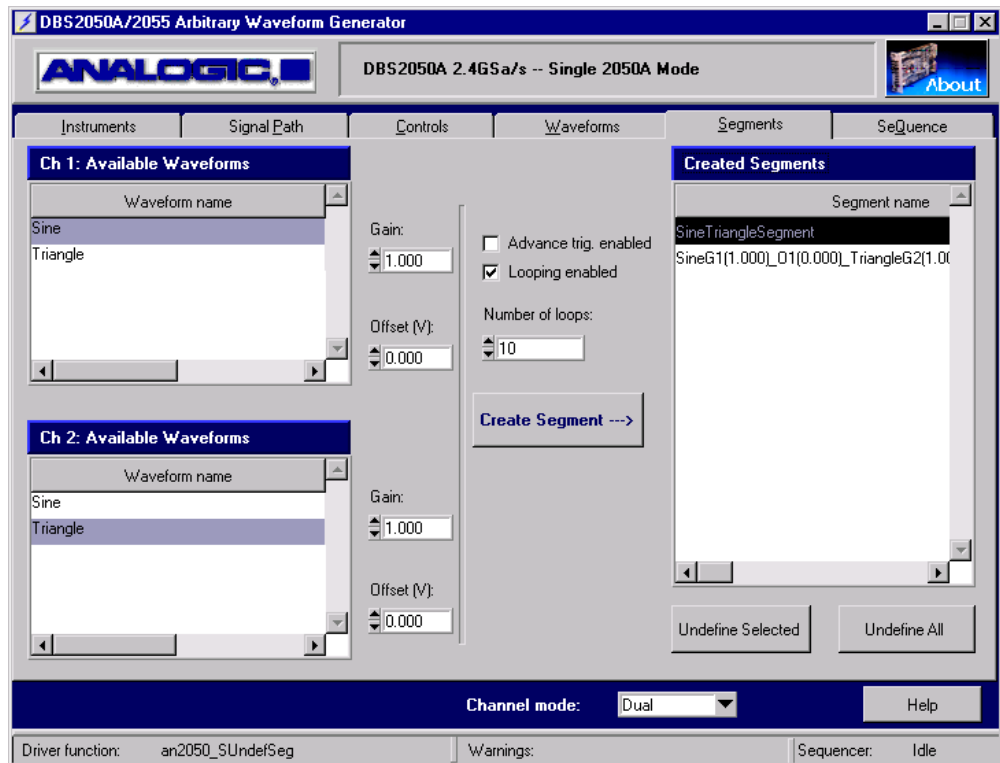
DBS2050A/2055 Arbitrary Waveform Generator

ANALOGIC

DBS2050A 2.4GSa/s -- Single 2050A Mode

About

Instruments | Signal Path | Controls | Waveforms | Segments | SeQuence

Ch 1: Available Waveforms

Waveform name

Sine
Triangle

Gain:
1.000

Offset (V):
0.000

Advance trig. enabled
Looping enabled

Number of loops:
10

Create Segment --->

Ch 2: Available Waveforms

Waveform name

Sine
Triangle

Gain:
1.000

Offset (V):
0.000

Created Segments

Segment name

SineTriangleSegment
SineG1(1.000)_O1(0.000)_TriangleG2(1.00

Undefine Selected

Undefine All

Channel mode: Dual

Help

Driver function: an2050_SUndefSeg | Warnings: | Sequencer: Idle